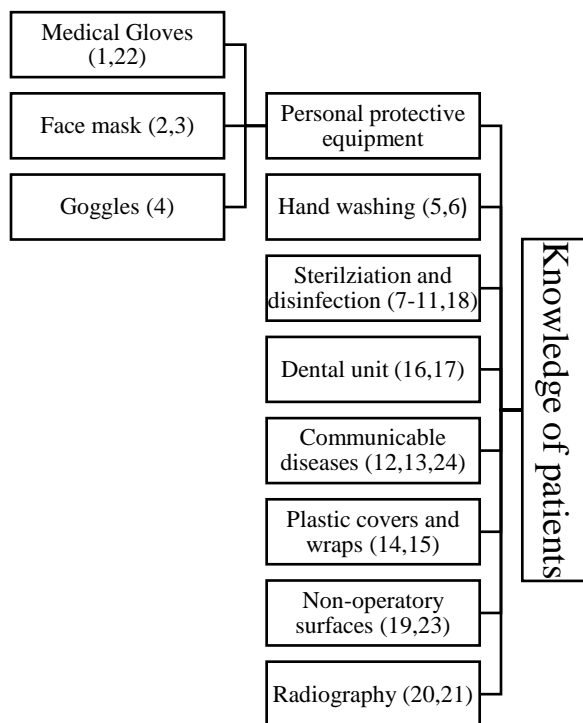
Medical Gloves (1,22)

Face mask (2,3)

Goggles (4)

Personal protective equipment

Hand washing (5,6)

Sterilziation and disinfection (7-11,18)

Dental unit (16,17)

Communicable diseases (12,13,24)

Plastic covers and wraps (14,15)

Non-operatory surfaces (19,23)

Radiography (20,21)

Knowledge of patients